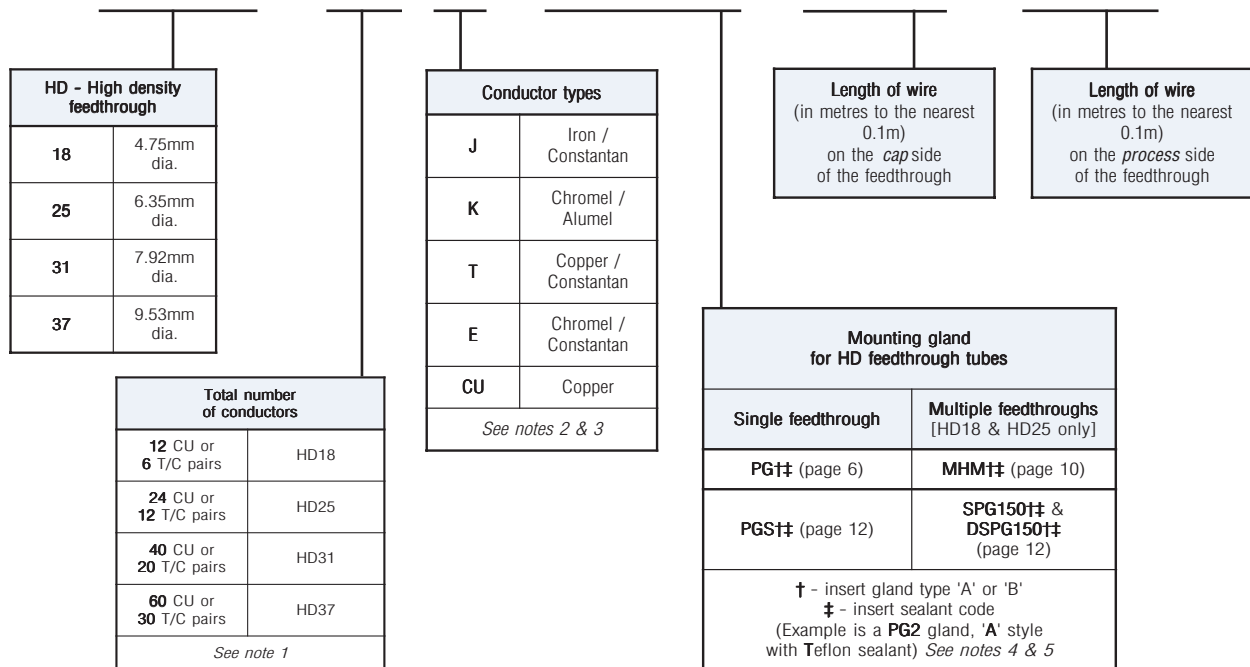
| HD - High density feedthrough | |
|---|---|
| 18 | 4.75mm dia. |
| 25 | 6.35mm dia. |
| 31 | 7.92mm dia. |
| 37 | 9.53mm dia. |

| Total number of conductors | |
|---|---|
| 12 CU or 6 T/C pairs | HD18 |
| 24 CU or 12 T/C pairs | HD25 |
| 40 CU or 20 T/C pairs | HD31 |
| 60 CU or 30 T/C pairs | HD37 |
| See note 1 | |

| Conductor types | |
|---|---|
| J | Iron / Constantan |
| K | Chromel / Alumel |
| T | Copper / Constantan |
| E | Chromel / Constantan |
| CU | Copper |
| See notes 2 & 3 | |

Length of wire (in metres to the nearest 0.1m) on the *cap* side of the feedthrough

Length of wire (in metres to the nearest 0.1m) on the *process* side of the feedthrough

| Mounting gland for HD feedthrough tubes | |
|---|---|
| Single feedthrough | Multiple feedthroughs [HD18 & HD25 only] |
| PG†‡ (page 6) | MHM†‡ (page 10) |
| PGS†‡ (page 12) | SPG150†‡ & DSPG150†‡ (page 12) |
| † - insert gland type 'A' or 'B' ‡ - insert sealant code (Example is a PG2 gland, 'A' style with Teflon sealant) *See notes 4 & 5* | |